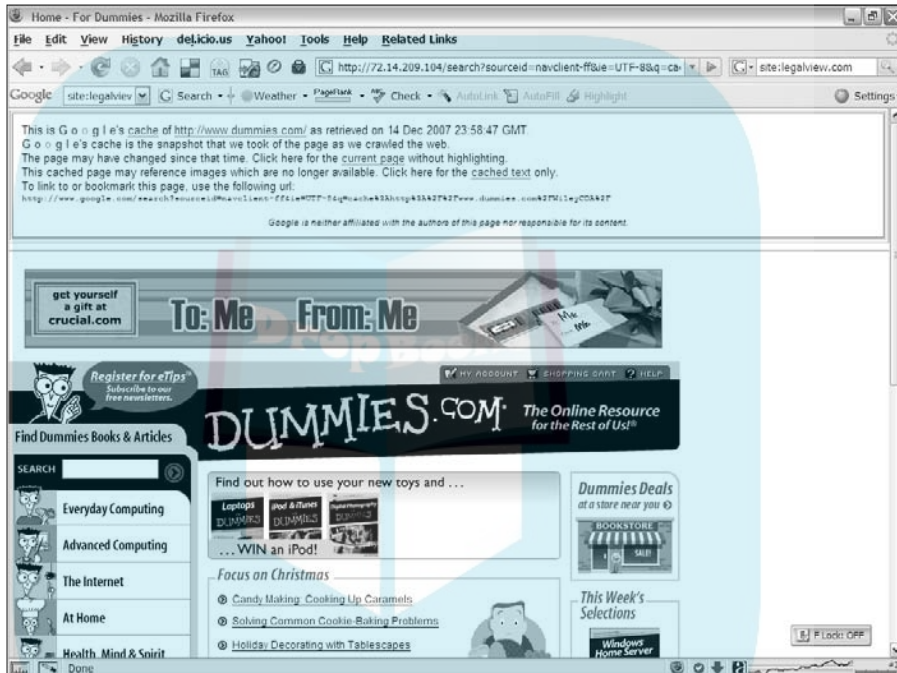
Home - For Dummies - Mozilla Firefox

File Edit View History del.icio.us Yahoo! Tools Help Related Links

http://72.14.209.104/search?sourceid=navclient-ff&ie=UTF-8&q=ca site:legalview.com

Google site:legalviev Search Weather PageRank Check AutoLink AutoFill Highlight Settings

This is G o o g l e's cache of http://www.dummies.com/ as retrieved on 14 Dec 2007 23:58:47 GMT.
G o o g l e's cache is the snapshot that we took of the page as we crawled the web.
The page may have changed since that time. Click here for the current page without highlighting.
This cached page may reference images which are no longer available. Click here for the cached text only.
To link to or bookmark this page, use the following url:
http://www.google.com/search?sourceid=navclient-ff&ie=UTF-8&q=cache%3Ahttp%3A%2F%2Fwww.dummies.com%2F&hl=en

Google is neither affiliated with the authors of this page nor responsible for its content.

get yourself a gift at crucial.com

To: Me From: Me

Register for eTips
Subscribe to our free newsletters.

MY ACCOUNT SHOPPING CART HELP

DUMMIES.COM The Online Resource for the Rest of Us!

Find Dummies Books & Articles

SEARCH

Everyday Computing

Advanced Computing

The Internet

At Home

Health, Mind & Spirit

Find out how to use your new toys and ...

Laptops DUMMIES iPod & iTunes DUMMIES Digital Photography DUMMIES

... WIN an iPod!

Focus on Christmas

Candy Making: Cooking Up Caramels

Solving Common Cookie-Baking Problems

Holiday Decorating with Tablescapes

Dummies Deals at a store near you

BOOKSTORE

SALE!

This Week's Selections

Windows Home Server

F Lock: OFF

Done